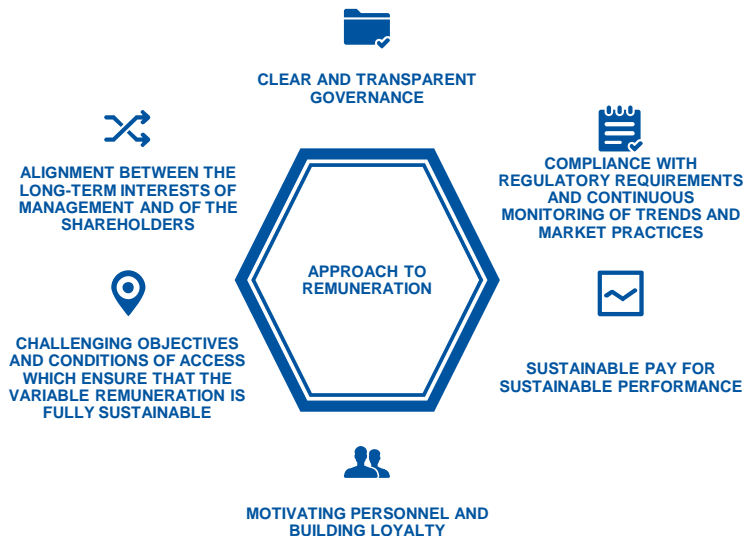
CLEAR AND TRANSPARENT GOVERNANCE

ALIGNMENT BETWEEN THE LONG-TERM INTERESTS OF MANAGEMENT AND OF THE SHAREHOLDERS

COMPLIANCE WITH REGULATORY REQUIREMENTS AND CONTINUOUS MONITORING OF TRENDS AND MARKET PRACTICES

APPROACH TO REMUNERATION

CHALLENGING OBJECTIVES AND CONDITIONS OF ACCESS WHICH ENSURE THAT THE VARIABLE REMUNERATION IS FULLY SUSTAINABLE

SUSTAINABLE PAY FOR SUSTAINABLE PERFORMANCE

MOTIVATING PERSONNEL AND BUILDING LOYALTY